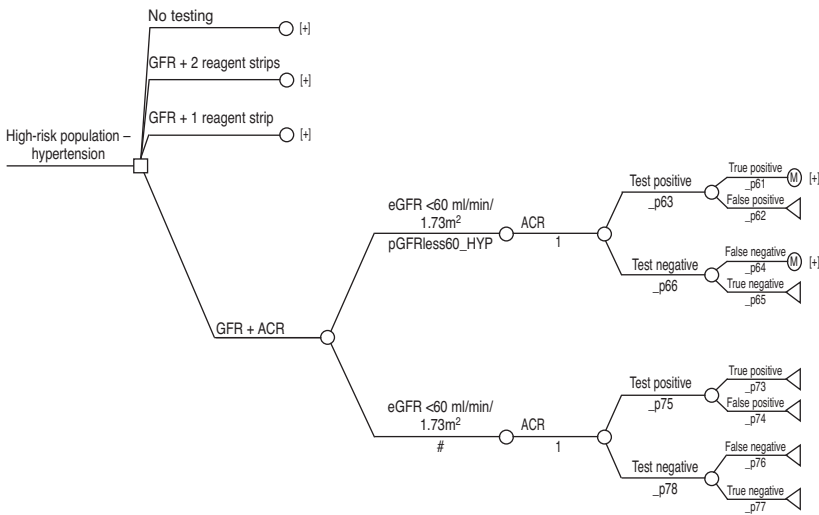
High-risk population – hypertension

No testing [+]

GFR + 2 reagent strips [+]

GFR + 1 reagent strip [+]

GFR + ACR

eGFR <60 ml/min/ $1.73m^2$
pGFRless60_HYP

ACR
1

Test positive
_p63

True positive
_p61
M [+]

False positive
_p62

Test negative
_p66

False negative
_p64
M [+]

True negative
_p65

eGFR <60 ml/min/ $1.73m^2$
#

ACR
1

Test positive
_p75

True positive
_p73

False positive
_p74

Test negative
_p78

False negative
_p76

True negative
_p77